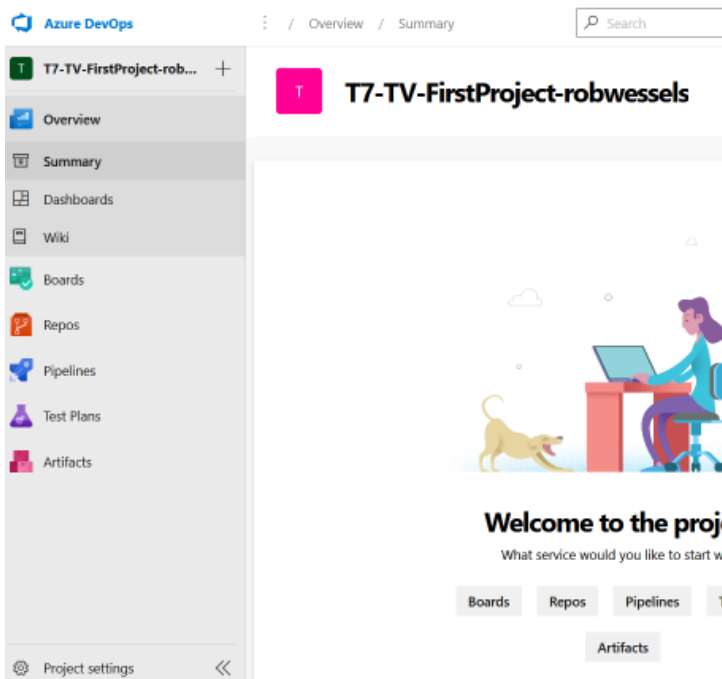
Azure DevOps / Overview / Summary Search

T T7-TV-FirstProject-rob... +

Overview
Summary
Dashboards
Wiki
Boards
Repos
Pipelines
Test Plans
Artifacts

Project settings «

T T7-TV-FirstProject-robwessels

Welcome to the proj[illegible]

What service would you like to start w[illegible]

Boards Repos Pipelines T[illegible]

Artifacts